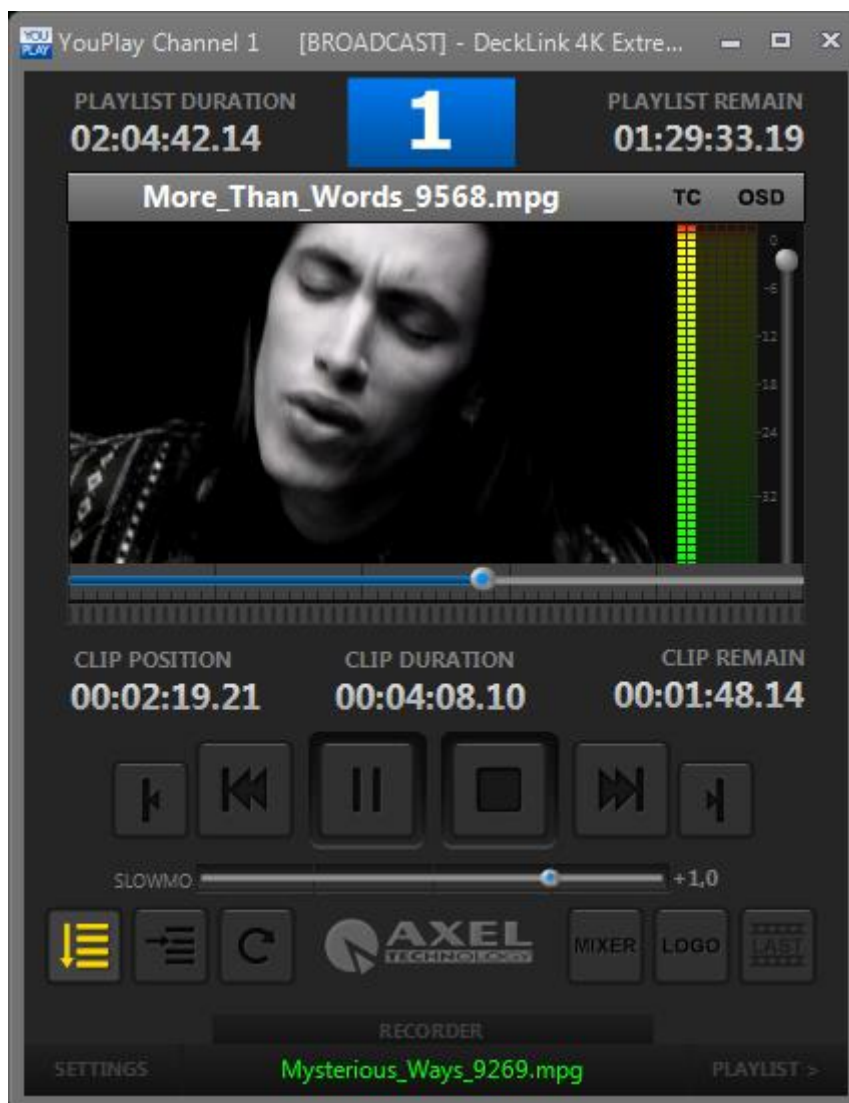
YOU PLAY YouPlay Channel 1 [BROADCAST] - DeckLink 4K Extre...

PLAYLIST DURATION
02:04:42.14

1

PLAYLIST REMAIN
01:29:33.19

More_Than_Words_9568.mpg

TC OSD

0
-6
-12
-18
-24
-32

CLIP POSITION
00:02:19.21

CLIP DURATION
00:04:08.10

CLIP REMAIN
00:01:48.14

SLOWMO +1,0

AXEL TECHNOLOGY

MIXER LOGO LAST

RECORDER

SETTINGS Mysterious_Ways_9269.mpg PLAYLIST >